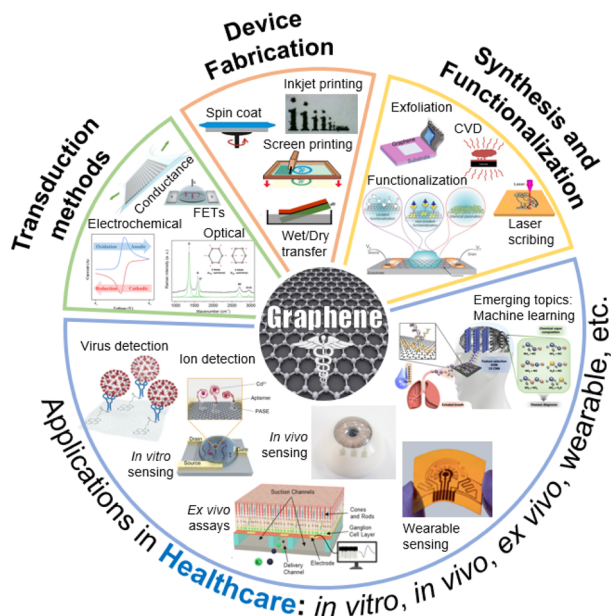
Device Fabrication

Synthesis and Functionalization

Transduction methods

Inkjet printing

Spin coat

Screen printing

Wet/Dry transfer

Exfoliation

CVD

Functionalization

Laser scribing

Conductance

FETs

Electrochemical

Optical

Oxidation

Anodic

Reduction

Cathodic

Graphene

Emerging topics: Machine learning

Virus detection

Ion detection

$Cd^{2+}$

Aptamer

PASE

Drain

Source

In vitro sensing

In vivo sensing

Ex vivo assays

Suction Channels

Cones and Rods

Ganglion Cell Layer

Delivery Channel

Electrode

Wearable sensing

Applications in Healthcare: in vitro, in vivo, ex vivo, wearable, etc.